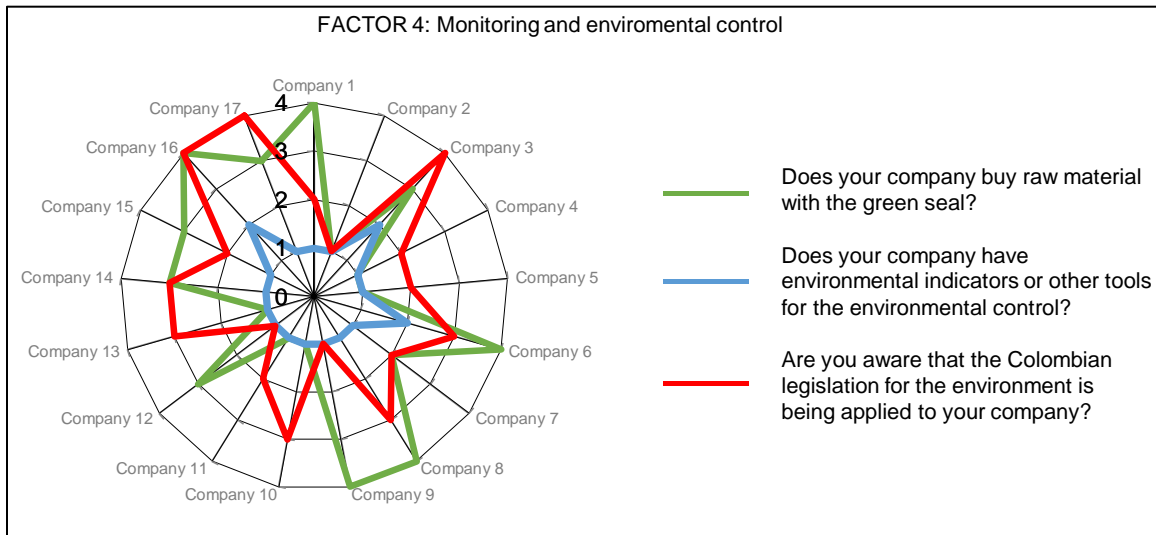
FACTOR 4: Monitoring and enviromental control

Company 1
Company 2
Company 3
Company 4
Company 5
Company 6
Company 7
Company 8
Company 9
Company 10
Company 11
Company 12
Company 13
Company 14
Company 15
Company 16
Company 17

4
3
2
1
0

Does your company buy raw material with the green seal?

Does your company have environmental indicators or other tools for the environmental control?

Are you aware that the Colombian legislation for the environment is being applied to your company?